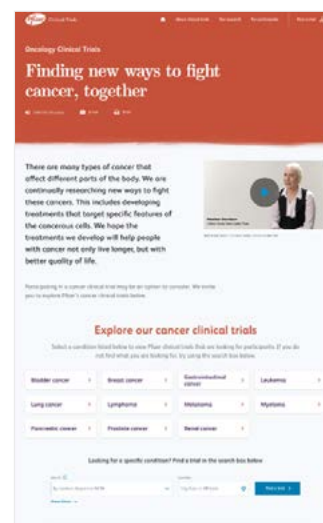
Pfizer Clinical Trials

Oncology Clinical Trials

Finding new ways to fight cancer, together

There are many types of cancer that affect different parts of the body. We are continually researching new ways to fight these cancers. This includes developing treatments that target specific features of the cancerous cells. We hope the treatments we develop will help people with cancer not only live longer, but with better quality of life.

Participating in a cancer clinical trial may be an option to consider. We invite you to explore Pfizer's cancer clinical trials below.

Explore our cancer clinical trials

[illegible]

| Bladder cancer | Breast cancer | Gastrointestinal cancer | Leukemia |
|---|---|---|---|
| Lung cancer | Lymphoma | Melanoma | Myeloma |
| Pancreatic cancer | Prostate cancer | Renal cancer | |

Looking for a specific condition? Find a trial in the search box below

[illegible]